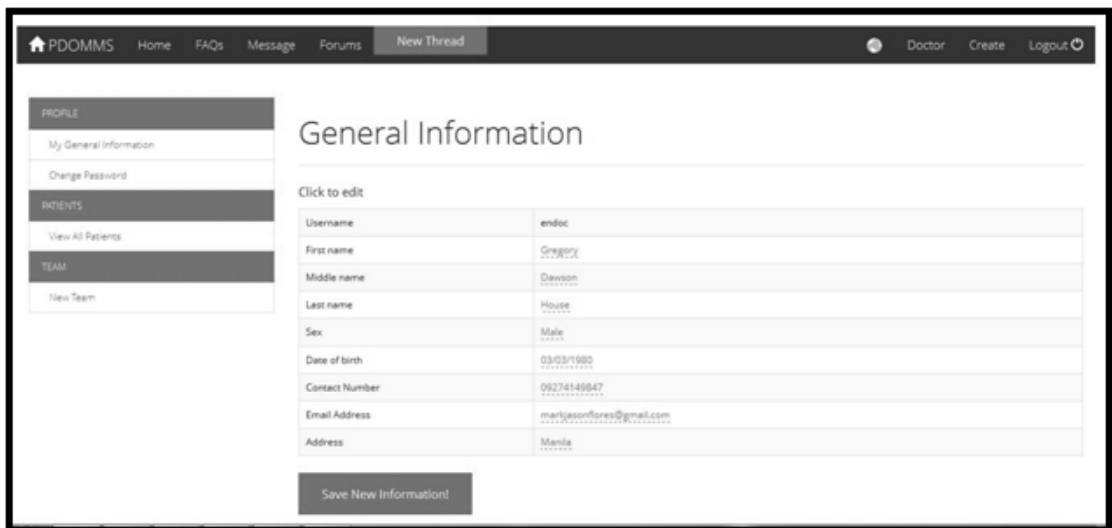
PDOMMS Home FAQs Message Forums New Thread Doctor Create Logout

PROFILE
My General Information
Change Password
PATIENTS
View All Patients
TEAM
New Team

General Information

Click to edit

| Username | endoc |
|---|---|
| First name | Gregory |
| Middle name | Dawson |
| Last name | House |
| Sex | Male |
| Date of birth | 03/03/1980 |
| Contact Number | 09274149847 |
| Email Address | markjasonflores@gmail.com |
| Address | Manila |

Save New Information!